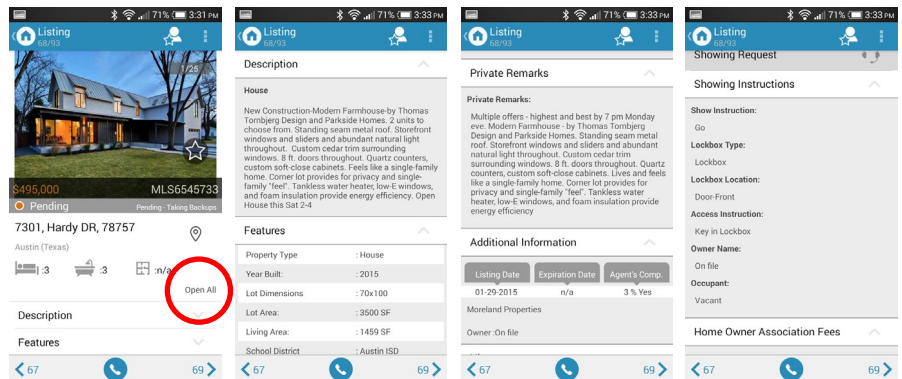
71% 3:31 PM
Listing
68/93
1/25
$495,000
MLS6545733
Pending
Pending - Taking Backups
7301, Hardy DR, 78757
Austin (Texas)
:3
:3
:n/a
Open All
Description
Features
67
69

71% 3:33 PM
Listing
68/93
Description
House
New Construction-Modern Farmhouse-by Thomas Tomberg Design and Parkside Homes. 2 units to choose from. Standing seam metal roof. Storefront windows and sliders and abundant natural light throughout. Custom cedar trim surrounding windows. 8 ft. doors throughout. Quartz counters, custom soft-close cabinets. Feels like a single-family home. Corner lot provides for privacy and single-family "feel". Tankless water heater, low-E windows, and foam insulation provide energy efficiency. Open House this Sat 2-4
Features
| Property Type | : House |
|---|---|
| Year Built: | : 2015 |
| Lot Dimensions | : 70x100 |
| Lot Area: | : 3500 SF |
| Living Area: | : 1459 SF |
| School District | : Austin ISD |
67
69

71% 3:33 PM
Listing
68/93
Private Remarks
Private Remarks:
Multiple offers - highest and best by 7 pm Monday eve. Modern Farmhouse - by Thomas Tomberg Design and Parkside Homes. Standing seam metal roof. Storefront windows and sliders and abundant natural light throughout. Custom cedar trim surrounding windows. 8 ft. doors throughout. Quartz counters, custom soft-close cabinets. Lives and feels like a single-family home. Corner lot provides for privacy and single-family "feel". Tankless water heater, low-E windows, and foam insulation provide energy efficiency
Additional Information
| Listing Date | Expiration Date | Agent's Comp. |
|---|---|---|
| 01-29-2015 | n/a | 3 % Yes |
Moreland Properties
Owner :On file
67
69

71% 3:33 PM
Listing
68/93
Showing Request
Showing Instructions
Show Instruction:
Go
Lockbox Type:
Lockbox
Lockbox Location:
Door-Front
Access Instruction:
Key in Lockbox
Owner Name:
On file
Occupant:
Vacant
Home Owner Association Fees
67
69